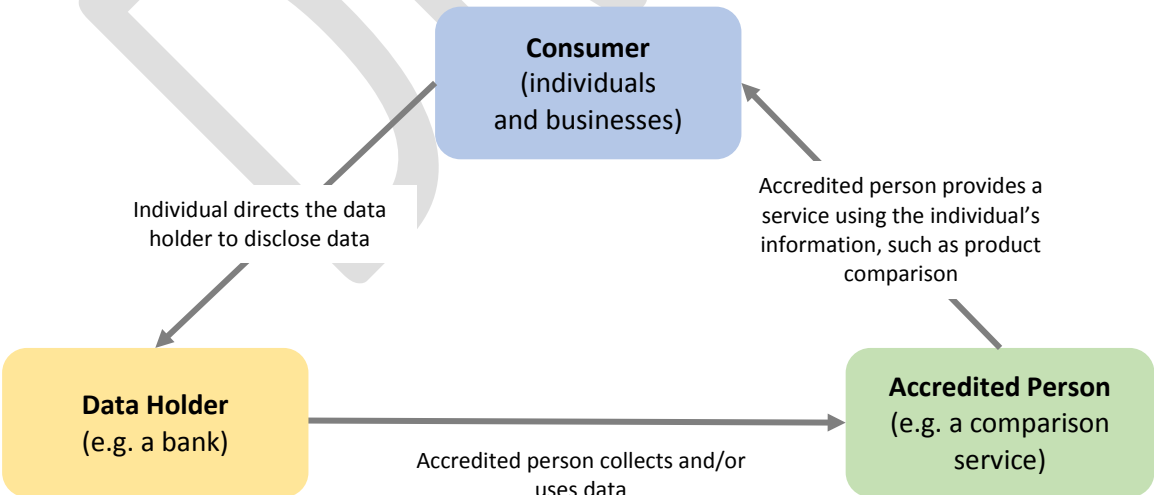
Consumer
(individuals and businesses)

Individual directs the data holder to disclose data

Accredited person provides a service using the individual's information, such as product comparison

Data Holder
(e.g. a bank)

Accredited Person
(e.g. a comparison service)

Accredited person collects and/or uses data